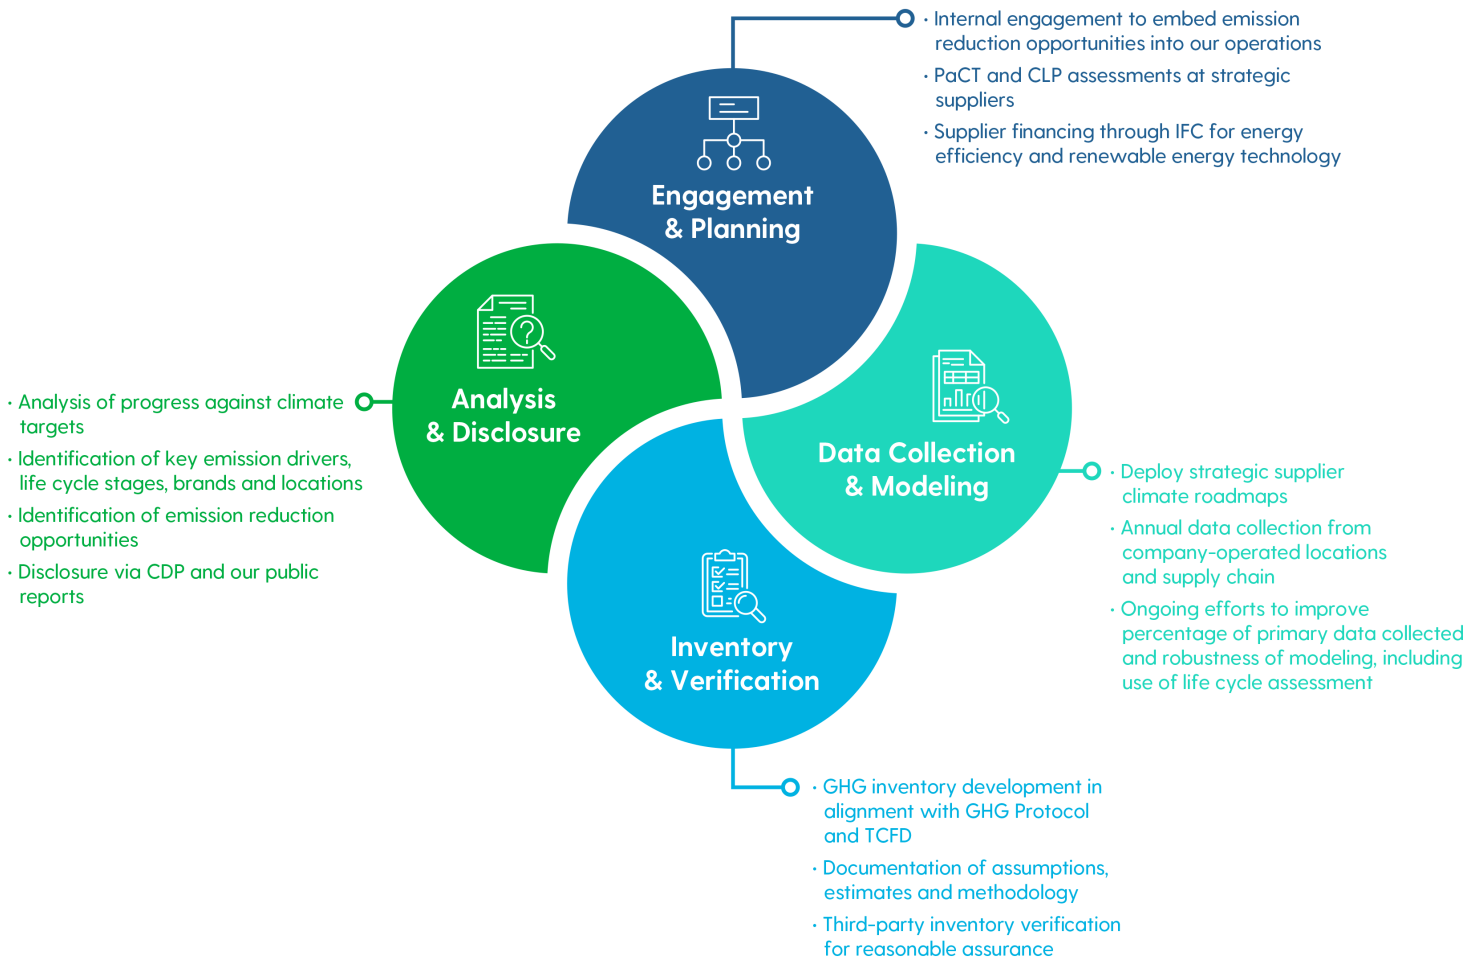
Engagement & Planning

· Internal engagement to embed emission reduction opportunities into our operations
· PaCT and CLP assessments at strategic suppliers
· Supplier financing through IFC for energy efficiency and renewable energy technology

Analysis & Disclosure

· Analysis of progress against climate targets
· Identification of key emission drivers, life cycle stages, brands and locations
· Identification of emission reduction opportunities
· Disclosure via CDP and our public reports

Data Collection & Modeling

· Deploy strategic supplier climate roadmaps
· Annual data collection from company-operated locations and supply chain
· Ongoing efforts to improve percentage of primary data collected and robustness of modeling, including use of life cycle assessment

Inventory & Verification

· GHG inventory development in alignment with GHG Protocol and TCFD
· Documentation of assumptions, estimates and methodology
· Third-party inventory verification for reasonable assurance